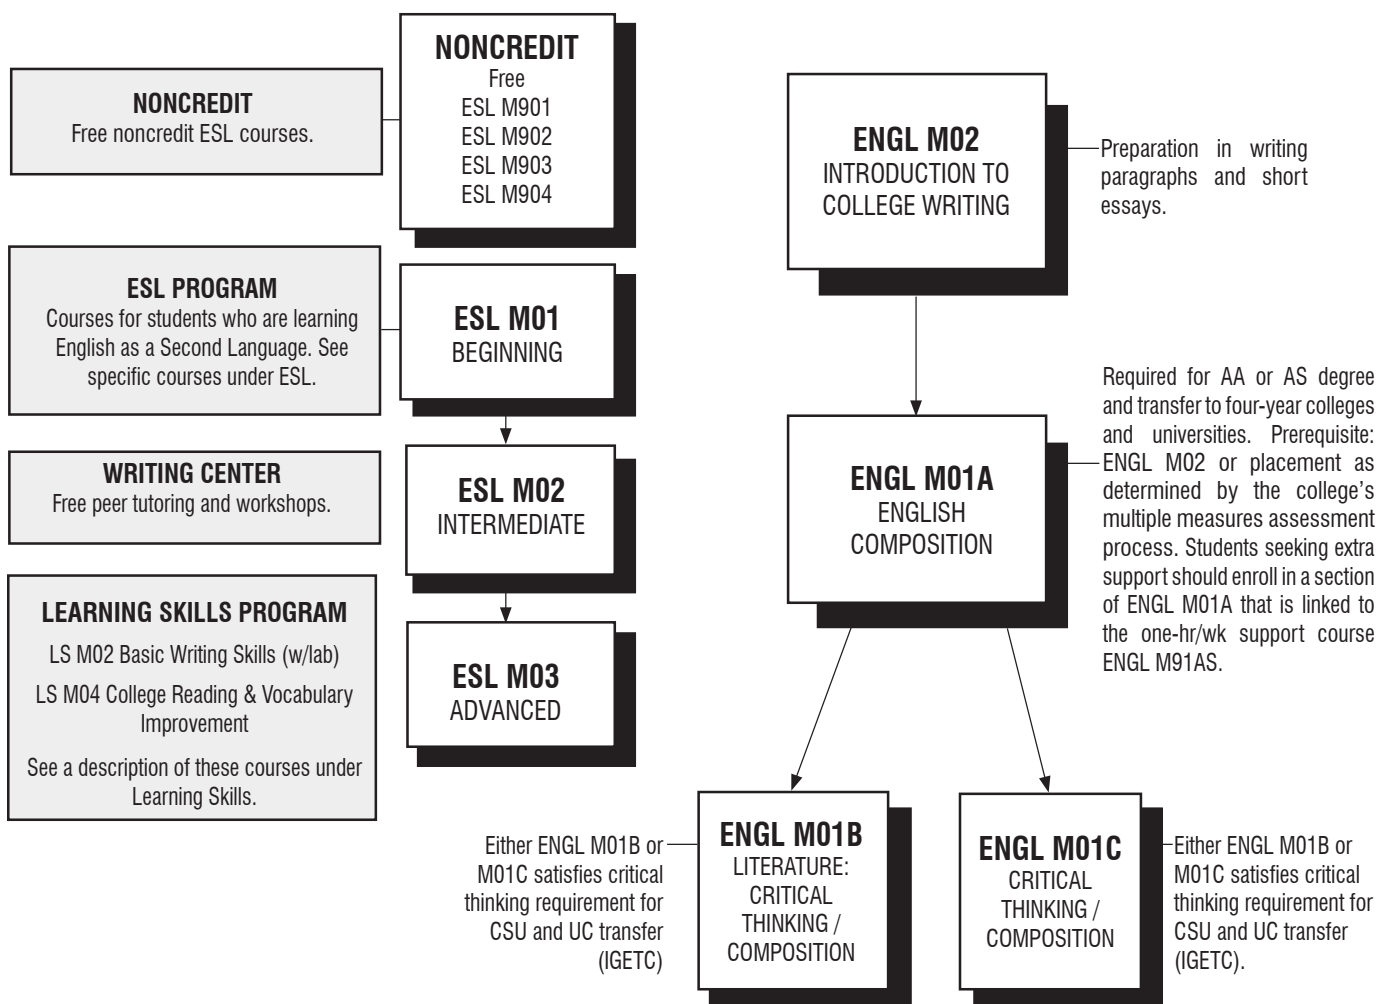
NONCREDIT
Free noncredit ESL courses.

NONCREDIT
Free
ESL M901
ESL M902
ESL M903
ESL M904

ENGL M02
INTRODUCTION TO COLLEGE WRITING

Preparation in writing paragraphs and short essays.

ESL PROGRAM
Courses for students who are learning English as a Second Language. See specific courses under ESL.

ESL M01
BEGINNING

WRITING CENTER
Free peer tutoring and workshops.

ESL M02
INTERMEDIATE

LEARNING SKILLS PROGRAM
LS M02 Basic Writing Skills (w/lab)
LS M04 College Reading & Vocabulary Improvement
See a description of these courses under Learning Skills.

ESL M03
ADVANCED

ENGL M01A
ENGLISH COMPOSITION

Required for AA or AS degree and transfer to four-year colleges and universities. Prerequisite: ENGL M02 or placement as determined by the college's multiple measures assessment process. Students seeking extra support should enroll in a section of ENGL M01A that is linked to the one-hr/wk support course ENGL M91AS.

Either ENGL M01B or M01C satisfies critical thinking requirement for CSU and UC transfer (IGETC)

ENGL M01B
LITERATURE: CRITICAL THINKING / COMPOSITION

ENGL M01C
CRITICAL THINKING / COMPOSITION

Either ENGL M01B or M01C satisfies critical thinking requirement for CSU and UC transfer (IGETC).